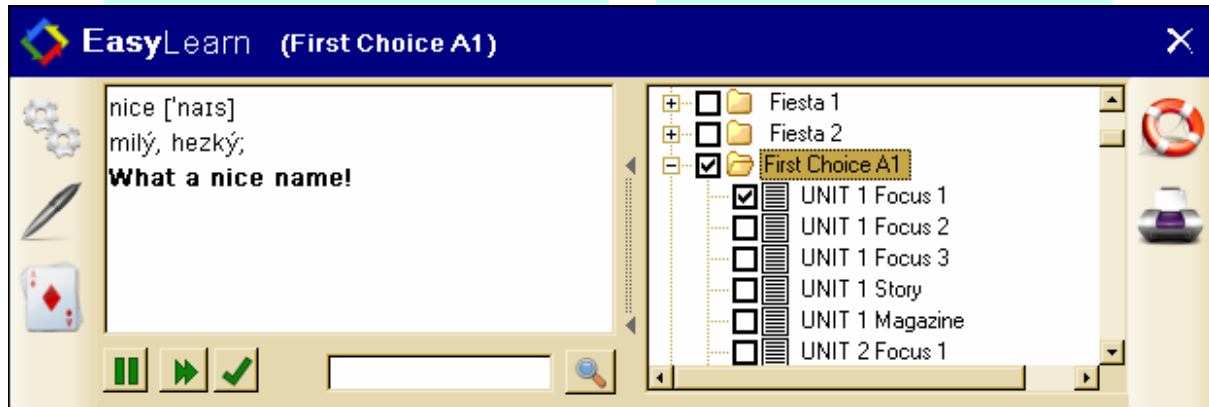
EasyLearn (First Choice A1)

nice [ˈnaɪs]
milý, hezký;
**What a nice name!**

Fiesta 1
Fiesta 2
First Choice A1
UNIT 1 Focus 1
UNIT 1 Focus 2
UNIT 1 Focus 3
UNIT 1 Story
UNIT 1 Magazine
UNIT 2 Focus 1